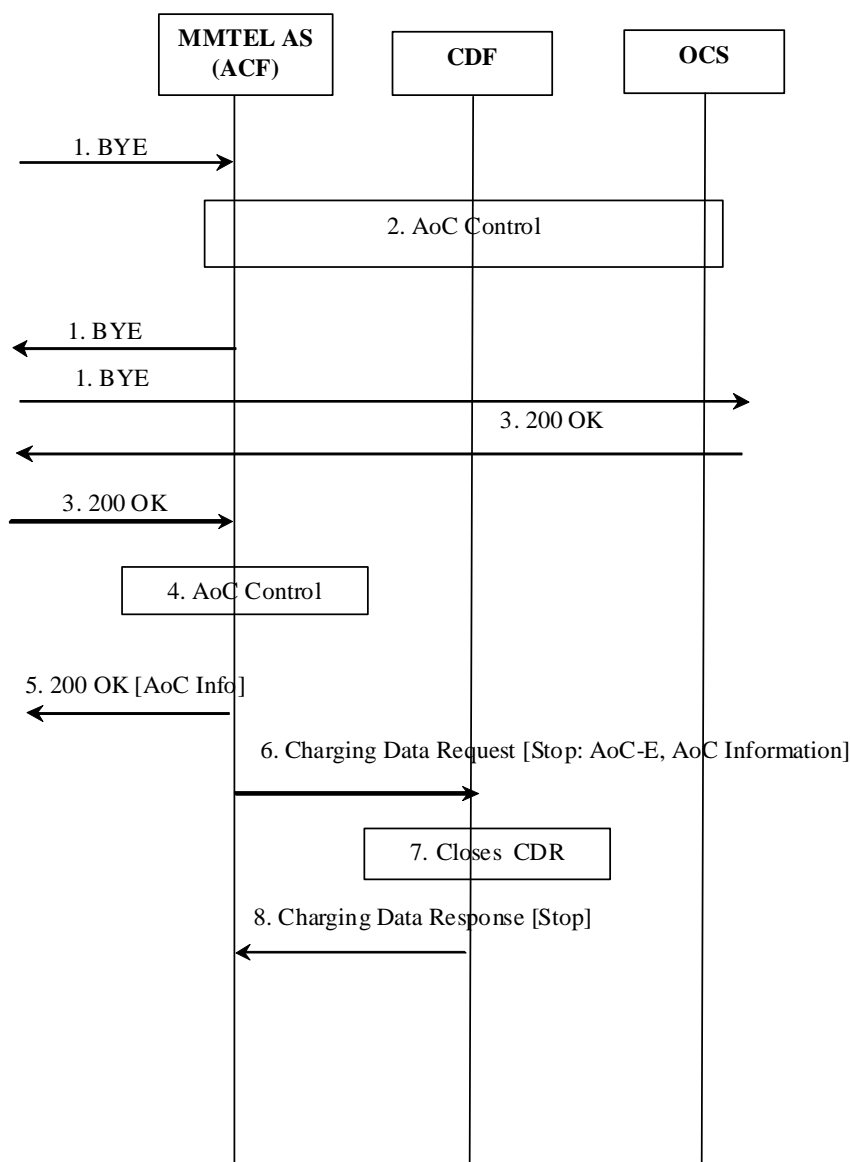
MMTEL AS (ACF)

CDF

OCS

1. BYE

2. AoC Control

1. BYE

1. BYE

3. 200 OK

3. 200 OK

4. AoC Control

5. 200 OK [AoC Info]

6. Charging Data Request [Stop: AoC-E, AoC Information]

7. Closes CDR

8. Charging Data Response [Stop]